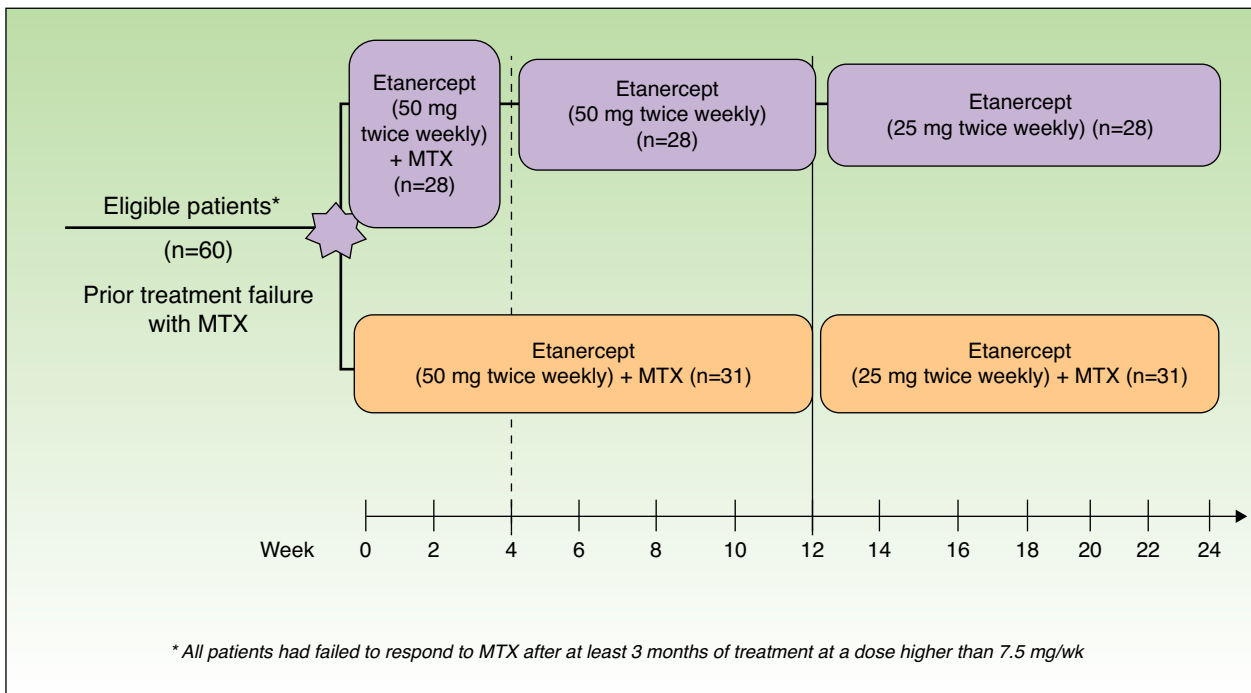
Etanercept (50 mg twice weekly) + MTX (n=28)

Etanercept (50 mg twice weekly) (n=28)

Etanercept (25 mg twice weekly) (n=28)

Eligible patients*

(n=60)

Prior treatment failure with MTX

Etanercept (50 mg twice weekly) + MTX (n=31)

Etanercept (25 mg twice weekly) + MTX (n=31)

Week 0 2 4 6 8 10 12 14 16 18 20 22 24

* All patients had failed to respond to MTX after at least 3 months of treatment at a dose higher than 7.5 mg/wk